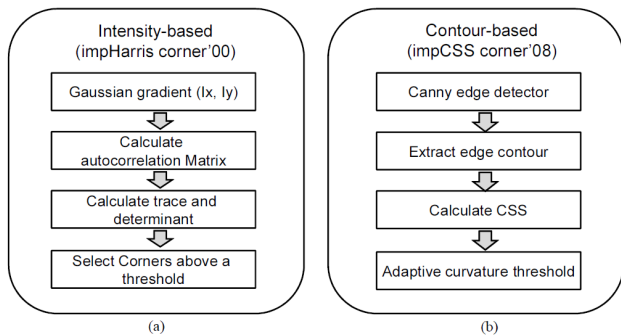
Intensity-based
(impHarris corner'00)

Gaussian gradient (Ix, Iy)

Calculate autocorrelation Matrix

Calculate trace and determinant

Select Corners above a threshold

(a)

Contour-based
(impCSS corner'08)

Canny edge detector

Extract edge contour

Calculate CSS

Adaptive curvature threshold

(b)